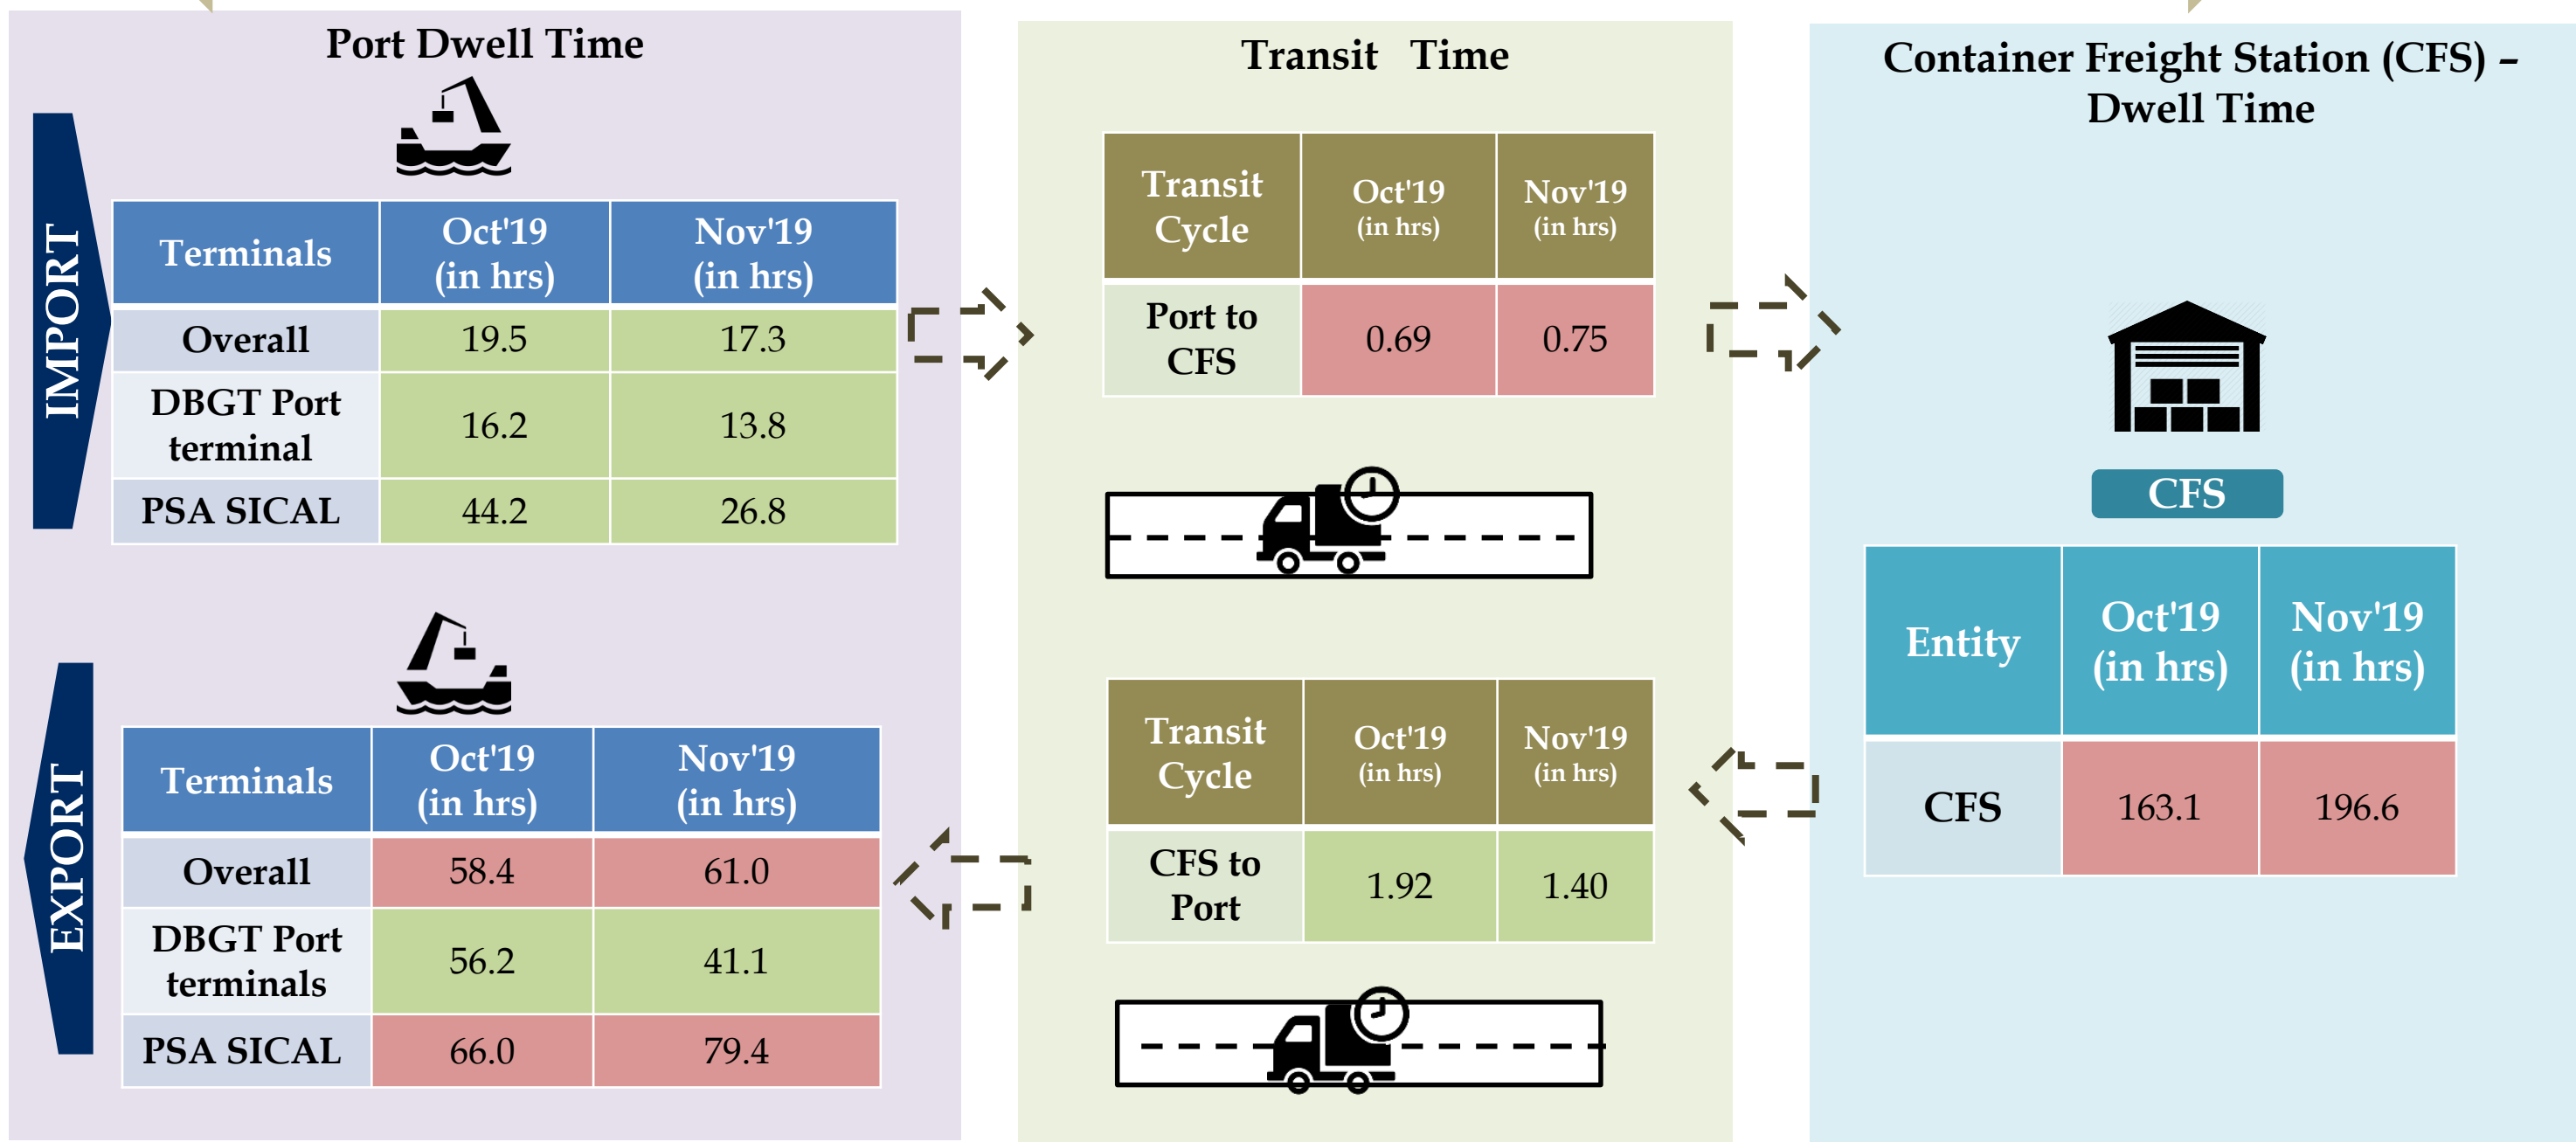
Port Dwell Time

IMPORT

| Terminals | Oct'19 (in hrs) | Nov'19 (in hrs) |
|---|---|---|
| Overall | 19.5 | 17.3 |
| DBGT Port terminal | 16.2 | 13.8 |
| PSA SICAL | 44.2 | 26.8 |

EXPORT

| Terminals | Oct'19 (in hrs) | Nov'19 (in hrs) |
|---|---|---|
| Overall | 58.4 | 61.0 |
| DBGT Port terminals | 56.2 | 41.1 |
| PSA SICAL | 66.0 | 79.4 |

Transit Time

| Transit Cycle | Oct'19 (in hrs) | Nov'19 (in hrs) |
|---|---|---|
| Port to CFS | 0.69 | 0.75 |

| Transit Cycle | Oct'19 (in hrs) | Nov'19 (in hrs) |
|---|---|---|
| CFS to Port | 1.92 | 1.40 |

Container Freight Station (CFS) – Dwell Time

CFS

| Entity | Oct'19 (in hrs) | Nov'19 (in hrs) |
|---|---|---|
| CFS | 163.1 | 196.6 |